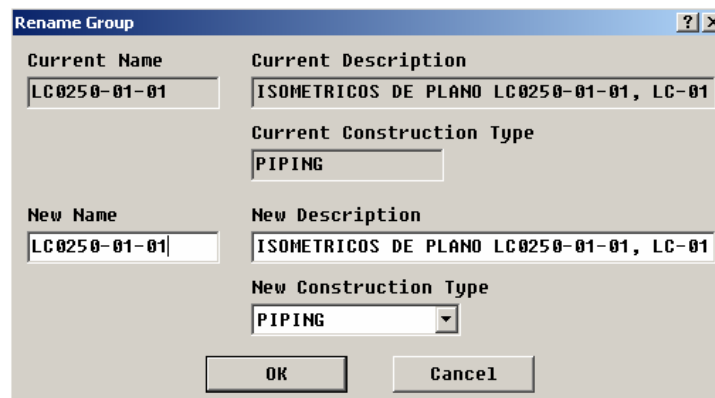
Rename Group

?

Current Name
LC0250-01-01

Current Description
ISOMETRICOS DE PLANO LC0250-01-01, LC-01

Current Construction Type
PIPING

New Name
LC0250-01-01

New Description
ISOMETRICOS DE PLANO LC0250-01-01, LC-01

New Construction Type
PIPING

OK

Cancel